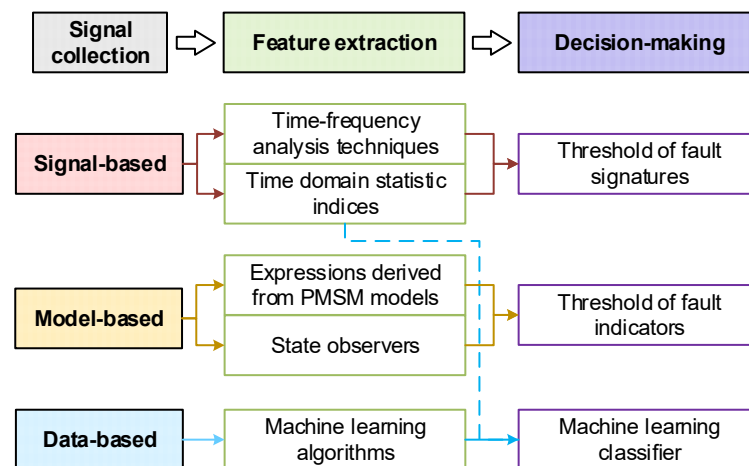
Signal collection

Feature extraction

Decision-making

Signal-based

Time-frequency analysis techniques

Time domain statistic indices

Threshold of fault signatures

Model-based

Expressions derived from PMSM models

State observers

Threshold of fault indicators

Data-based

Machine learning algorithms

Machine learning classifier